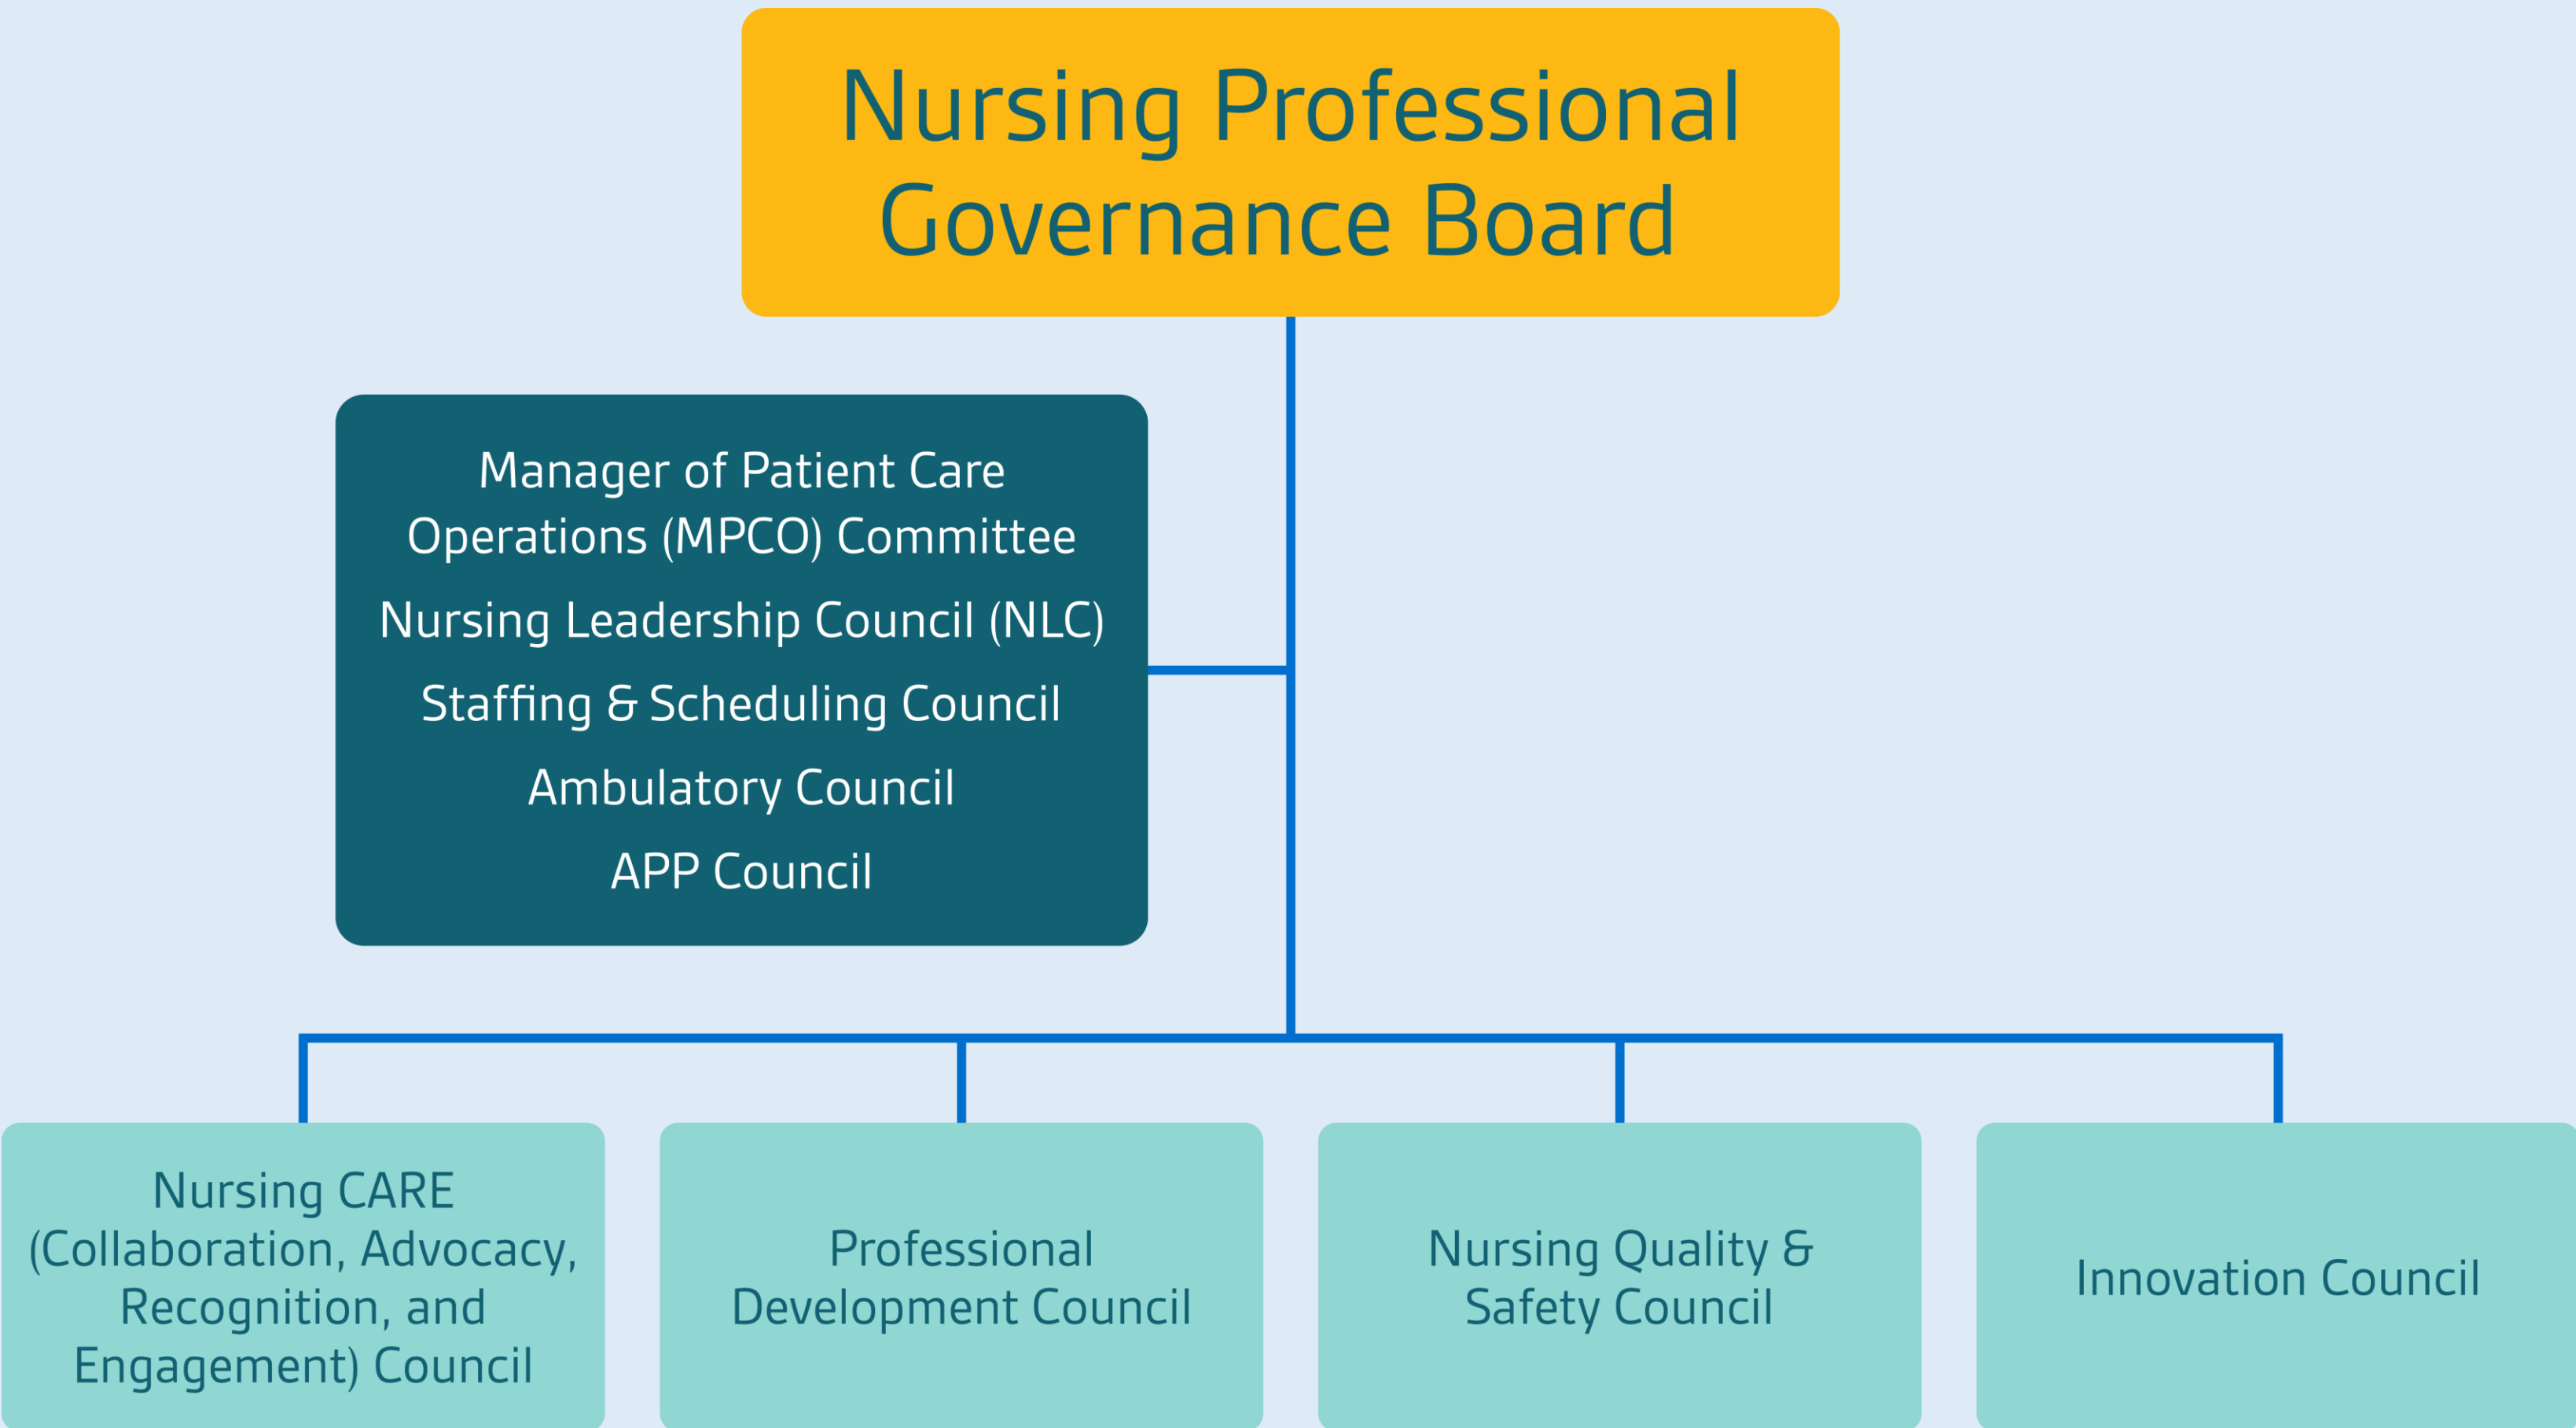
Nursing Professional Governance Board

Manager of Patient Care Operations (MPCO) Committee

Nursing Leadership Council (NLC)

Staffing & Scheduling Council

Ambulatory Council

APP Council

Nursing CARE (Collaboration, Advocacy, Recognition, and Engagement) Council

Professional Development Council

Nursing Quality & Safety Council

Innovation Council